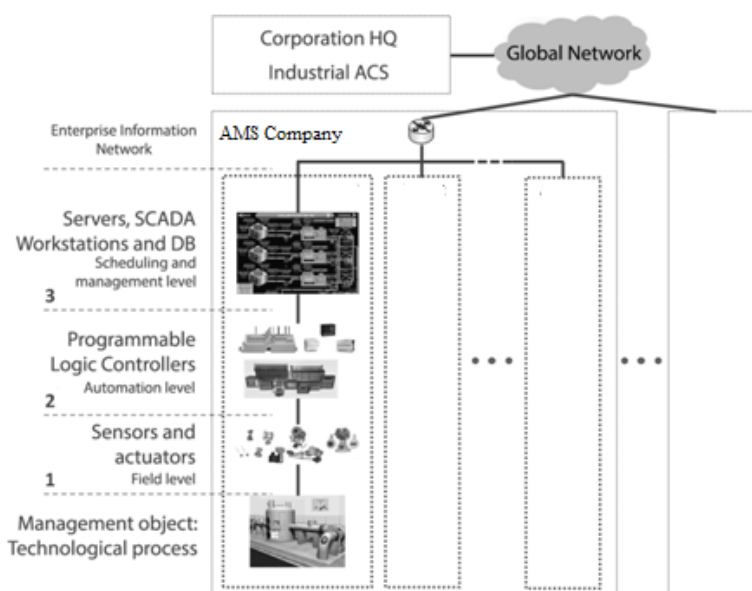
Corporation HQ
Industrial ACS

Global Network

Enterprise Information Network

AMS Company

Servers, SCADA Workstations and DB
Scheduling and management level
3

Programmable Logic Controllers
Automation level
2

Sensors and actuators
Field level
1

Management object: Technological process

• • •

• • •